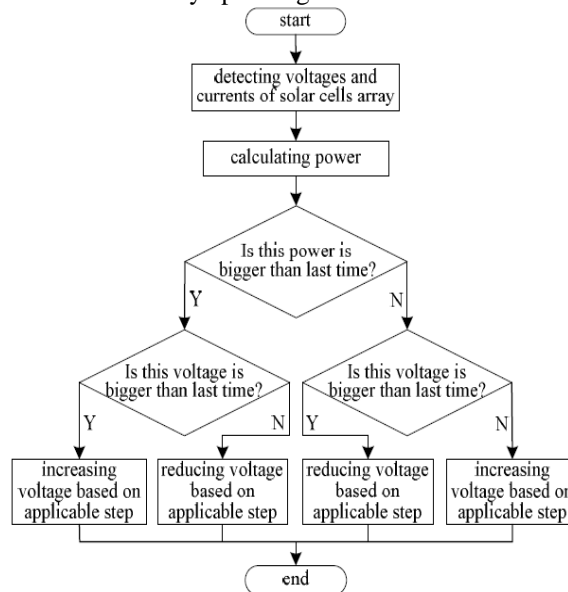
start

detecting voltages and currents of solar cells array

calculating power

Is this power is bigger than last time?

Y

N

Is this voltage is bigger than last time?

Is this voltage is bigger than last time?

Y

N

Y

N

increasing voltage based on applicable step

reducing voltage based on applicable step

reducing voltage based on applicable step

increasing voltage based on applicable step

end